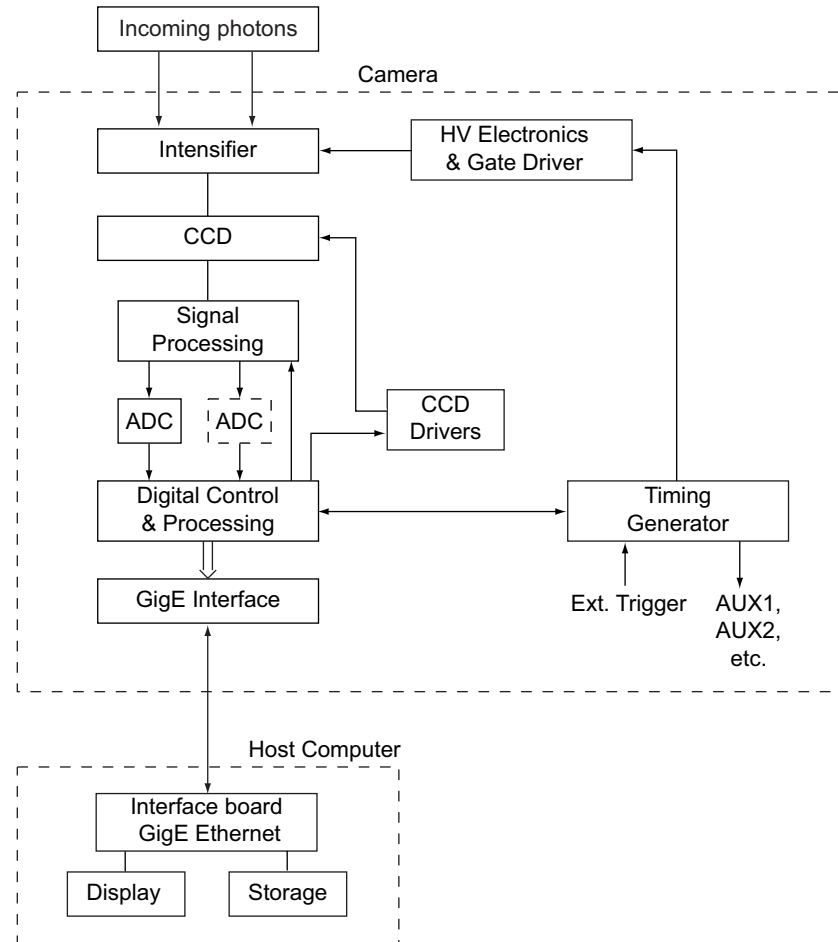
Incoming photons

Camera

Intensifier

HV Electronics & Gate Driver

CCD

Signal Processing

ADC

ADC

CCD Drivers

Digital Control & Processing

Timing Generator

GigE Interface

Ext. Trigger

AUX1, AUX2, etc.

Host Computer

Interface board GigE Ethernet

Display

Storage